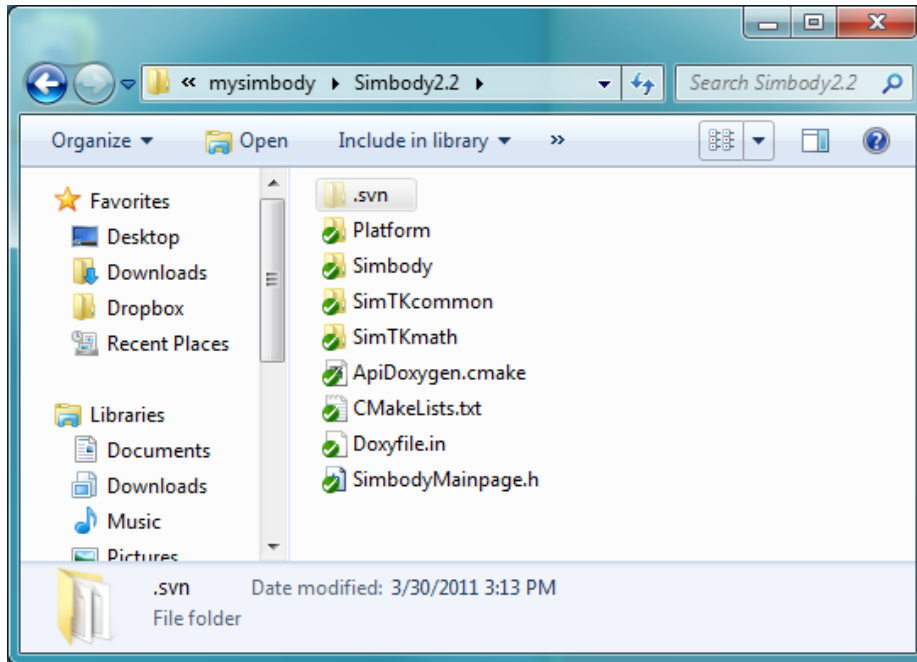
« mysimbody ▸ Simbody2.2 ▸

Search Simbody2.2

Organize ▾ Open Include in library ▾ »

Favorites
Desktop
Downloads
Dropbox
Recent Places

Libraries
Documents
Downloads
Music
Pictures

.svn
Platform
Simbody
SimTKcommon
SimTKmath
ApiDoxygen.cmake
CMakeLists.txt
Doxyfile.in
SimbodyMainpage.h

.svn Date modified: 3/30/2011 3:13 PM
File folder